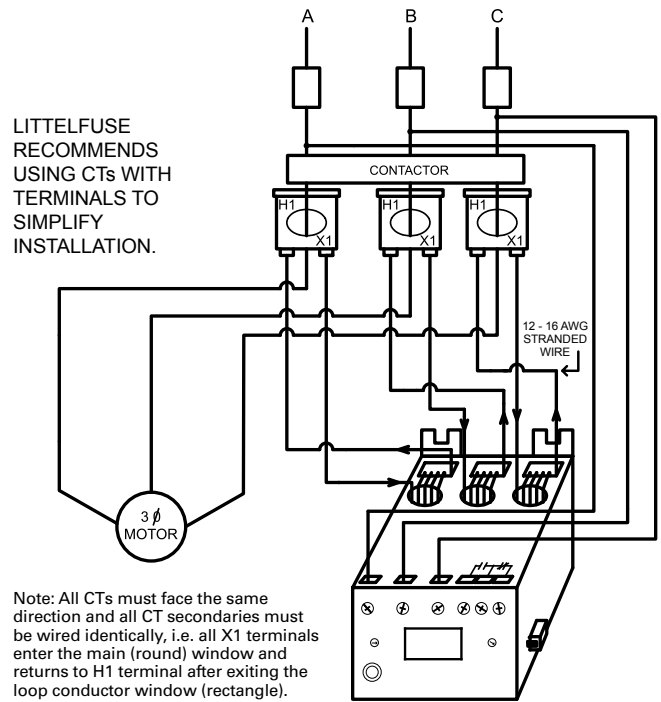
A B C

LITTELFUSE RECOMMENDS USING CTs WITH TERMINALS TO SIMPLIFY INSTALLATION.

CONTACTOR

H1 X1 H1 X1 H1 X1

12 - 16 AWG STRANDED WIRE

3 $\phi$ MOTOR

Note: All CTs must face the same direction and all CT secondaries must be wired identically, i.e. all X1 terminals enter the main (round) window and returns to H1 terminal after exiting the loop conductor window (rectangle).